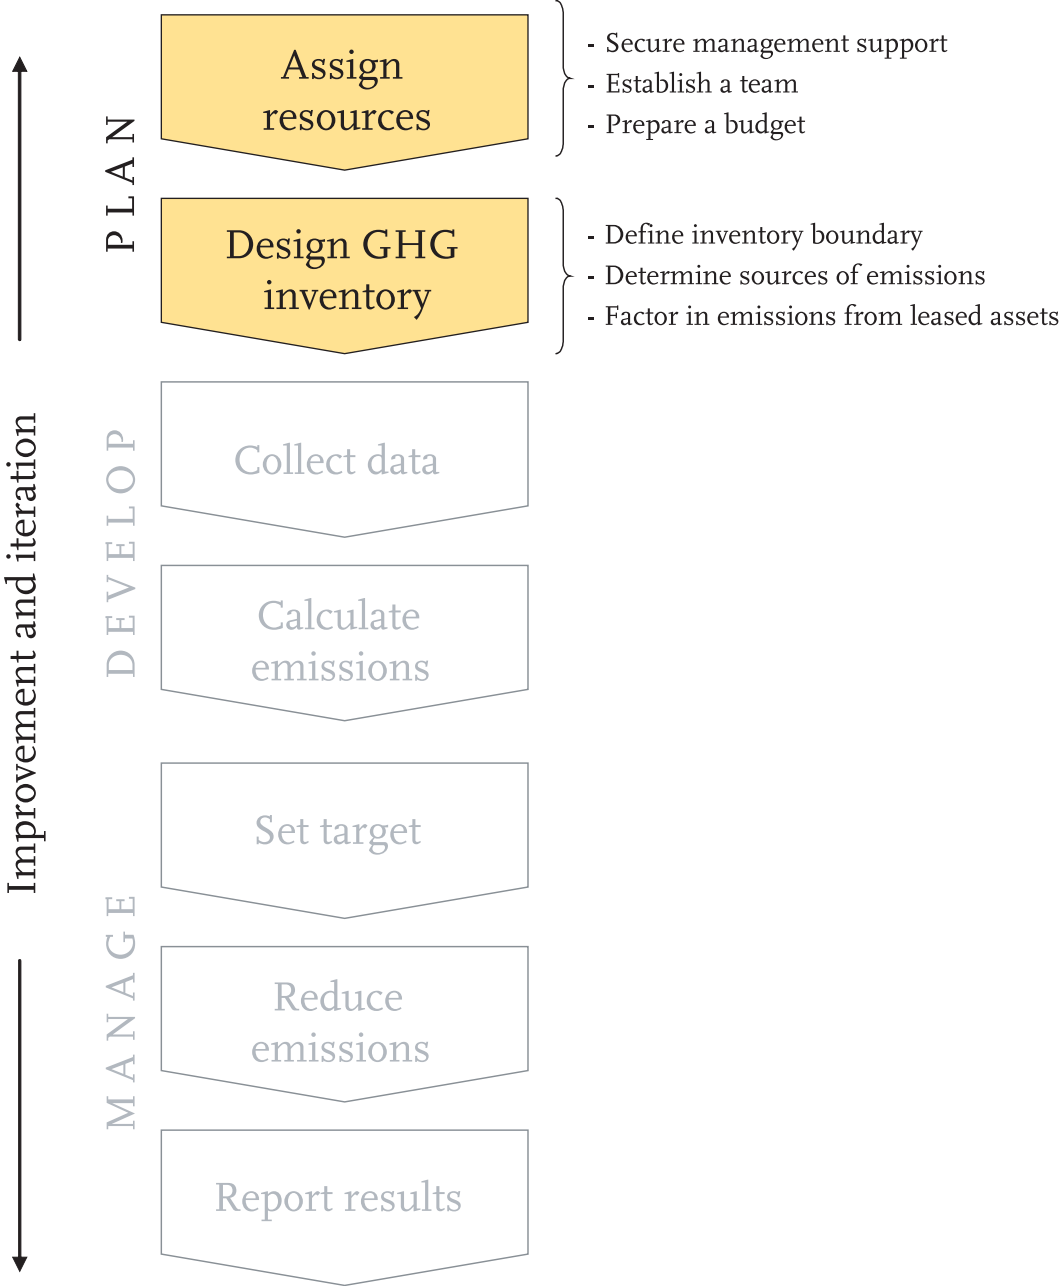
Improvement and iteration

PLAN

Assign resources

- Secure management support
- Establish a team
- Prepare a budget

Design GHG inventory

- Define inventory boundary
- Determine sources of emissions
- Factor in emissions from leased assets

DEVELOP

Collect data

Calculate emissions

MANAGE

Set target

Reduce emissions

Report results